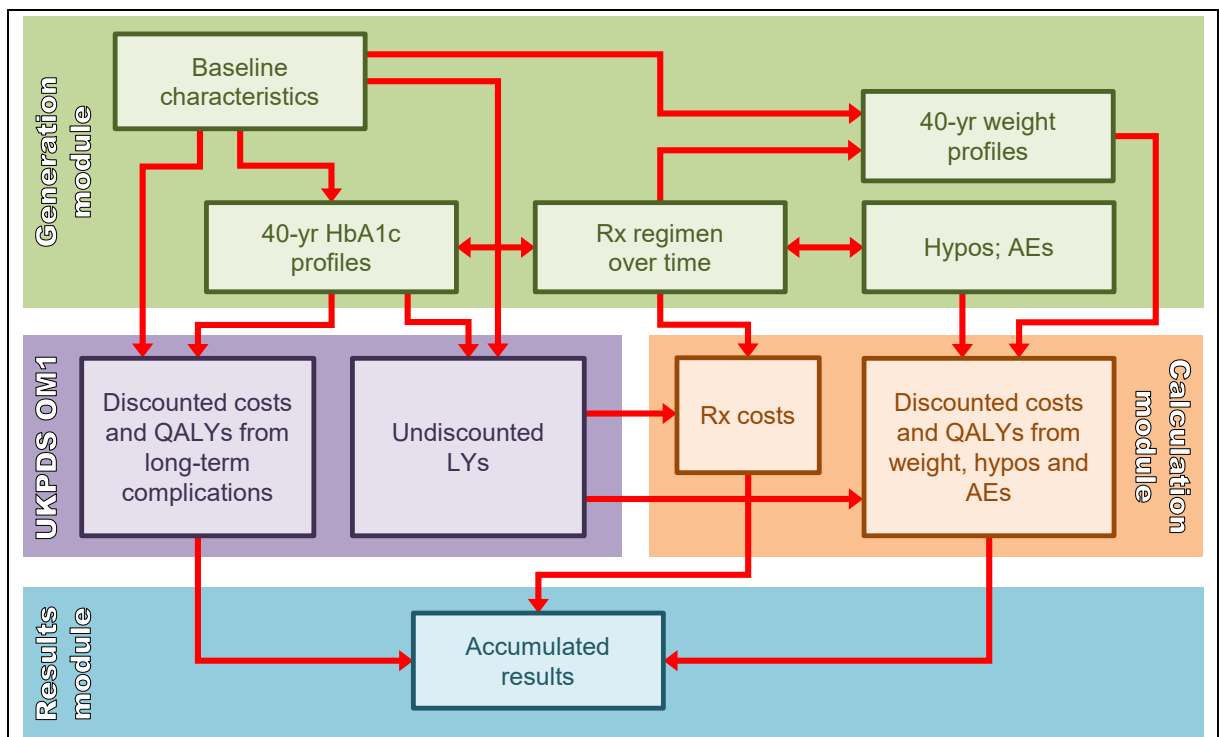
Generation module

Baseline characteristics

40-yr weight profiles

40-yr HbA1c profiles

Rx regimen over time

Hypos; AEs

UKPDS OM1

Discounted costs and QALYs from long-term complications

Undiscounted LYs

Rx costs

Discounted costs and QALYs from weight, hypos and AEs

Calculation module

Results module

Accumulated results